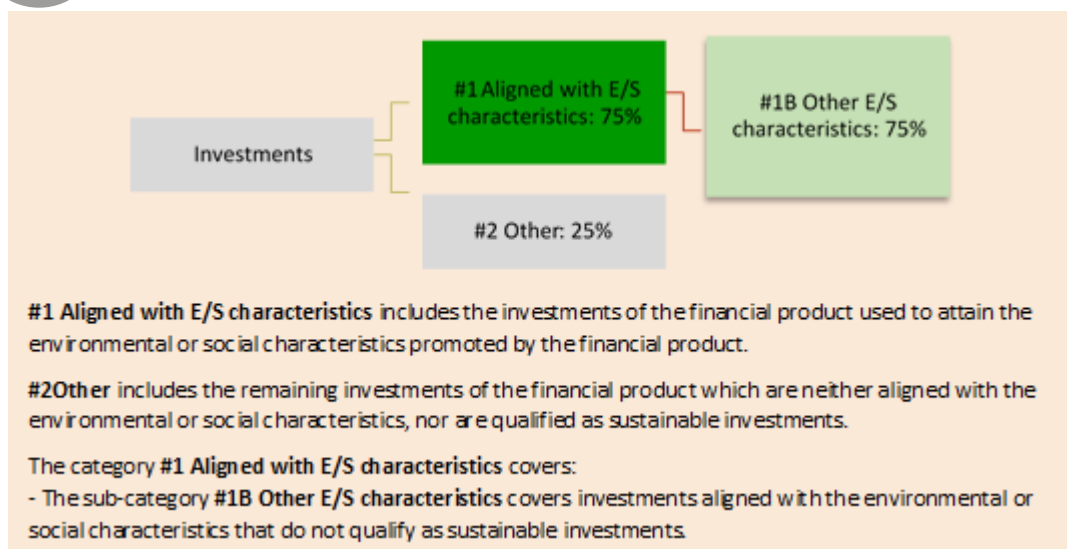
Investments

#1 Aligned with E/S characteristics: 75%

#1B Other E/S characteristics: 75%

#2 Other: 25%

**#1 Aligned with E/S characteristics** includes the investments of the financial product used to attain the environmental or social characteristics promoted by the financial product.

**#2Other** includes the remaining investments of the financial product which are neither aligned with the environmental or social characteristics, nor are qualified as sustainable investments.

The category **#1 Aligned with E/S characteristics** covers:
- The sub-category **#1B Other E/S characteristics** covers investments aligned with the environmental or social characteristics that do not qualify as sustainable investments.